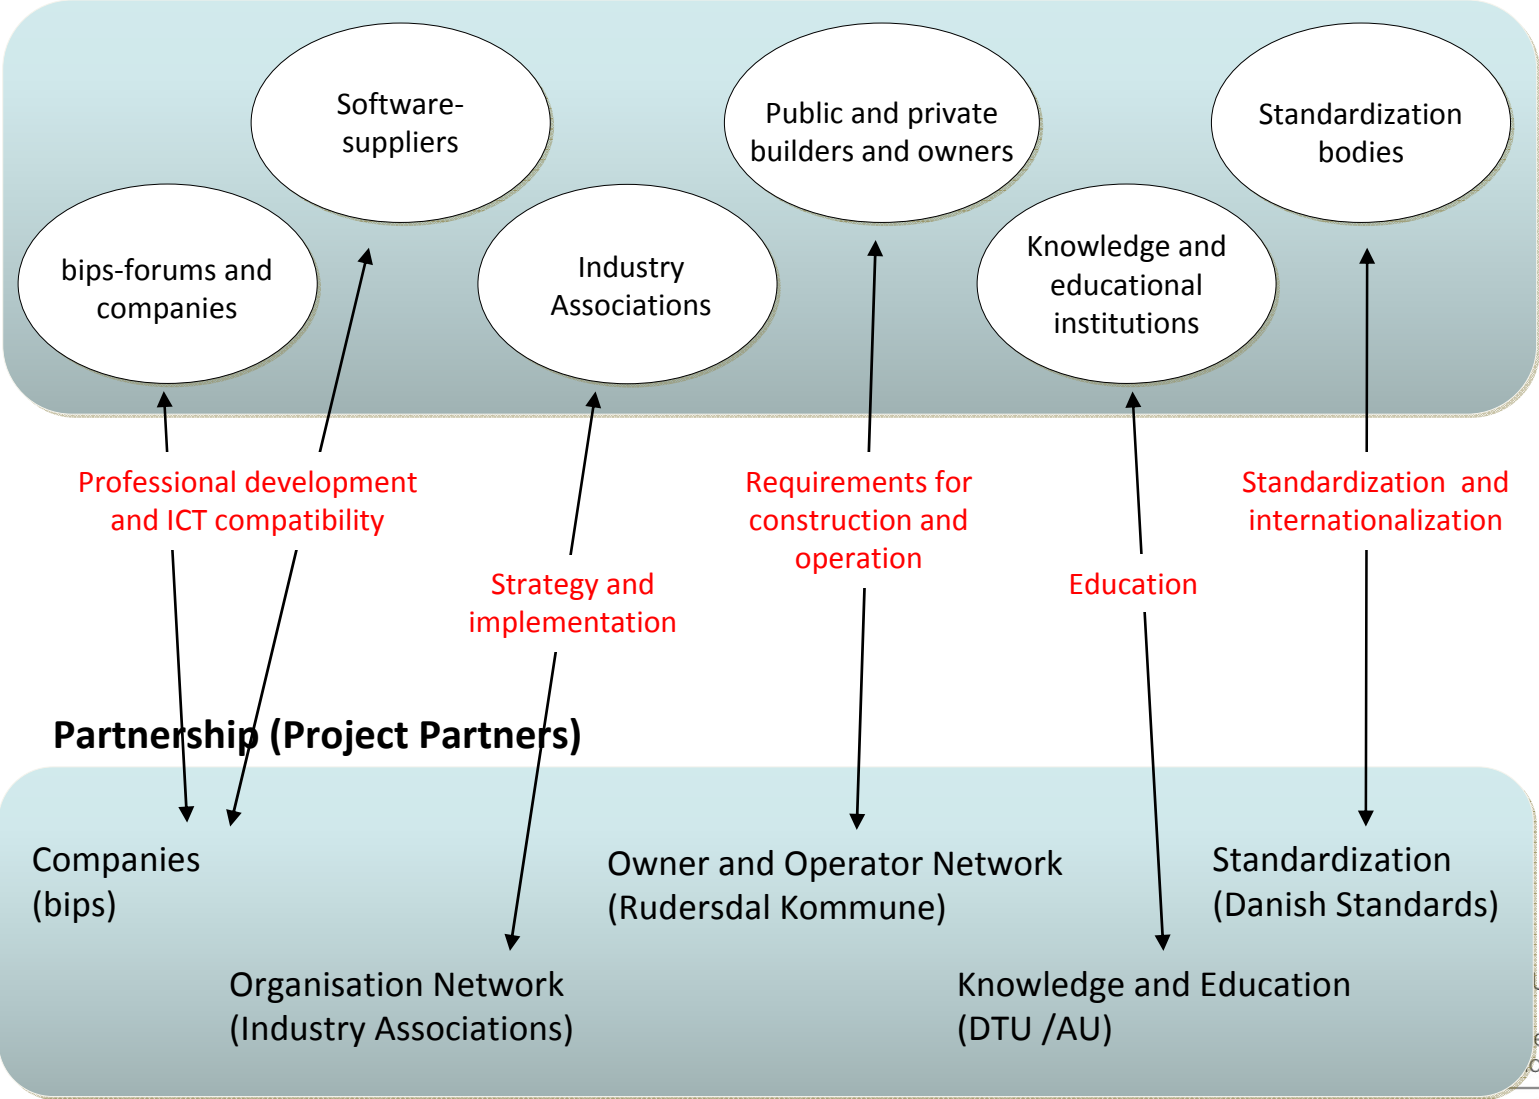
Software-suppliers

Public and private builders and owners

Standardization bodies

bips-forums and companies

Industry Associations

Knowledge and educational institutions

Professional development and ICT compatibility

Requirements for construction and operation

Standardization and internationalization

Strategy and implementation

Education

Partnership (Project Partners)

Companies (bips)

Owner and Operator Network (Rudersdal Kommune)

Standardization (Danish Standards)

Organisation Network (Industry Associations)

Knowledge and Education (DTU /AU)